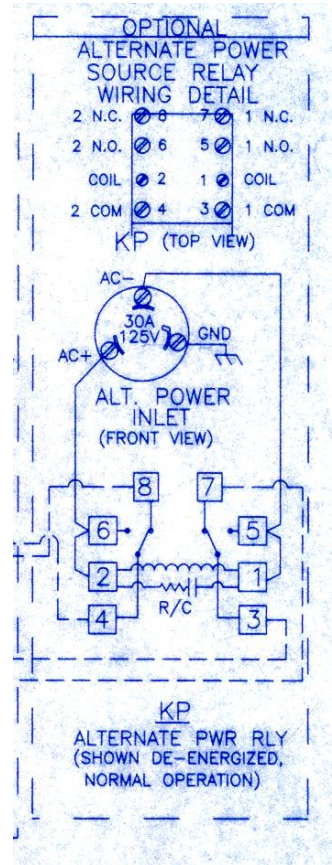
OPTIONAL
ALTERNATE POWER SOURCE RELAY WIRING DETAIL

2 N.C. 8 7 1 N.C.
2 N.O. 6 5 1 N.O.
COIL 2 1 COIL
2 COM 4 3 1 COM

KP (TOP VIEW)

AC−
30A 125V
AC+
GND

ALT. POWER INLET
(FRONT VIEW)

8
7
6
5
2
1
R/C
4
3

KP
ALTERNATE PWR RLY
(SHOWN DE-ENERGIZED, NORMAL OPERATION)